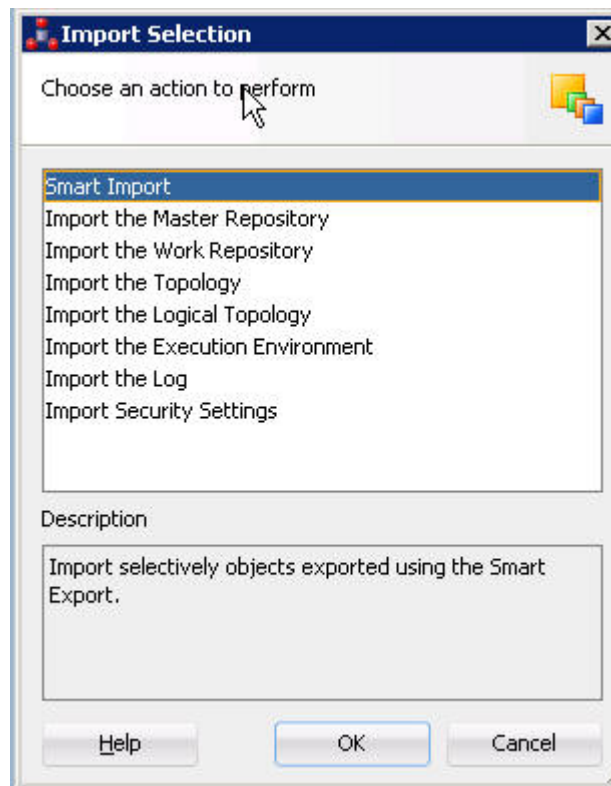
Import Selection

Choose an action to perform

Smart Import
Import the Master Repository
Import the Work Repository
Import the Topology
Import the Logical Topology
Import the Execution Environment
Import the Log
Import Security Settings

Description

Import selectively objects exported using the Smart Export.

Help
OK
Cancel